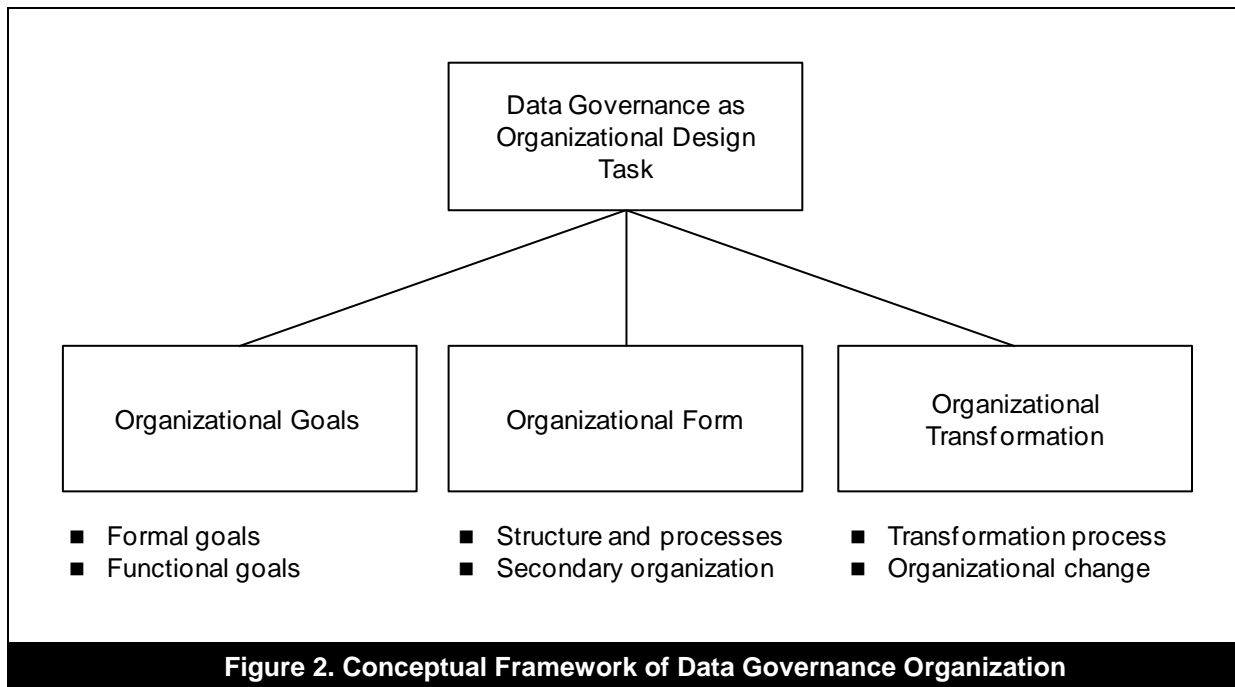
Data Governance as Organizational Design Task

Organizational Goals

Organizational Form

Organizational Transformation

■ Formal goals
■ Functional goals

■ Structure and processes
■ Secondary organization

■ Transformation process
■ Organizational change

Figure 2. Conceptual Framework of Data Governance Organization